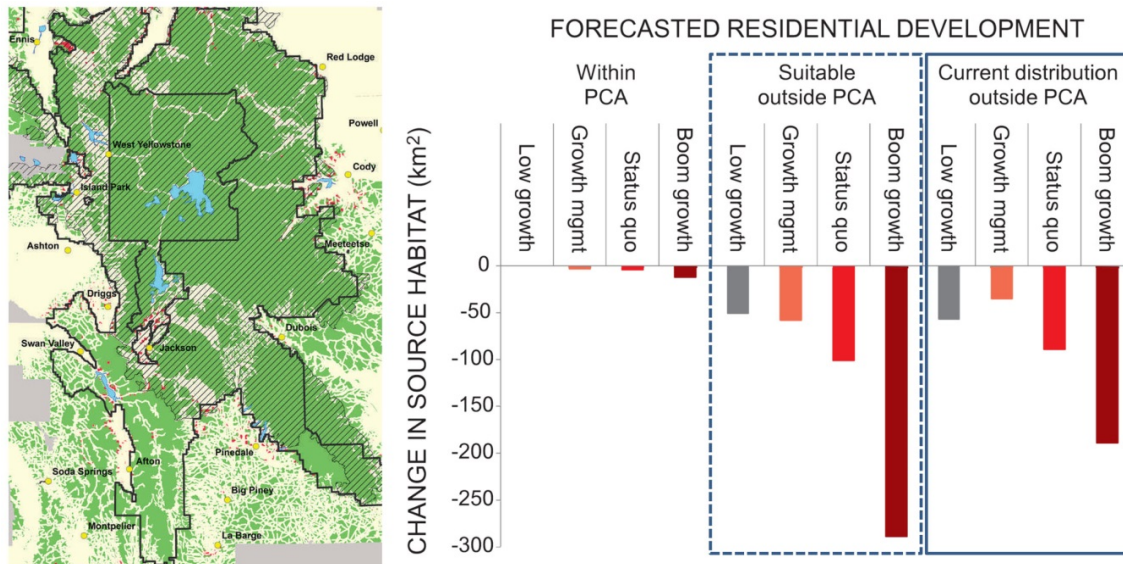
Ennis
Red Lodge
Powell
West Yellowstone
Cody
Island Park
Ashton
Meeteetse
Driggs
Dubois
Swan Valley
Jackson
Soda Springs
Afton
Pinedale
Big Piney
Montpelier
La Barge

FORECASTED RESIDENTIAL DEVELOPMENT

Within PCA

Suitable outside PCA

Current distribution outside PCA

Low growth
Growth mgmt
Status quo
Boom growth
Low growth
Growth mgmt
Status quo
Boom growth
Low growth
Growth mgmt
Status quo
Boom growth

CHANGE IN SOURCE HABITAT (km$^2$)

0
-50
-100
-150
-200
-250
-300